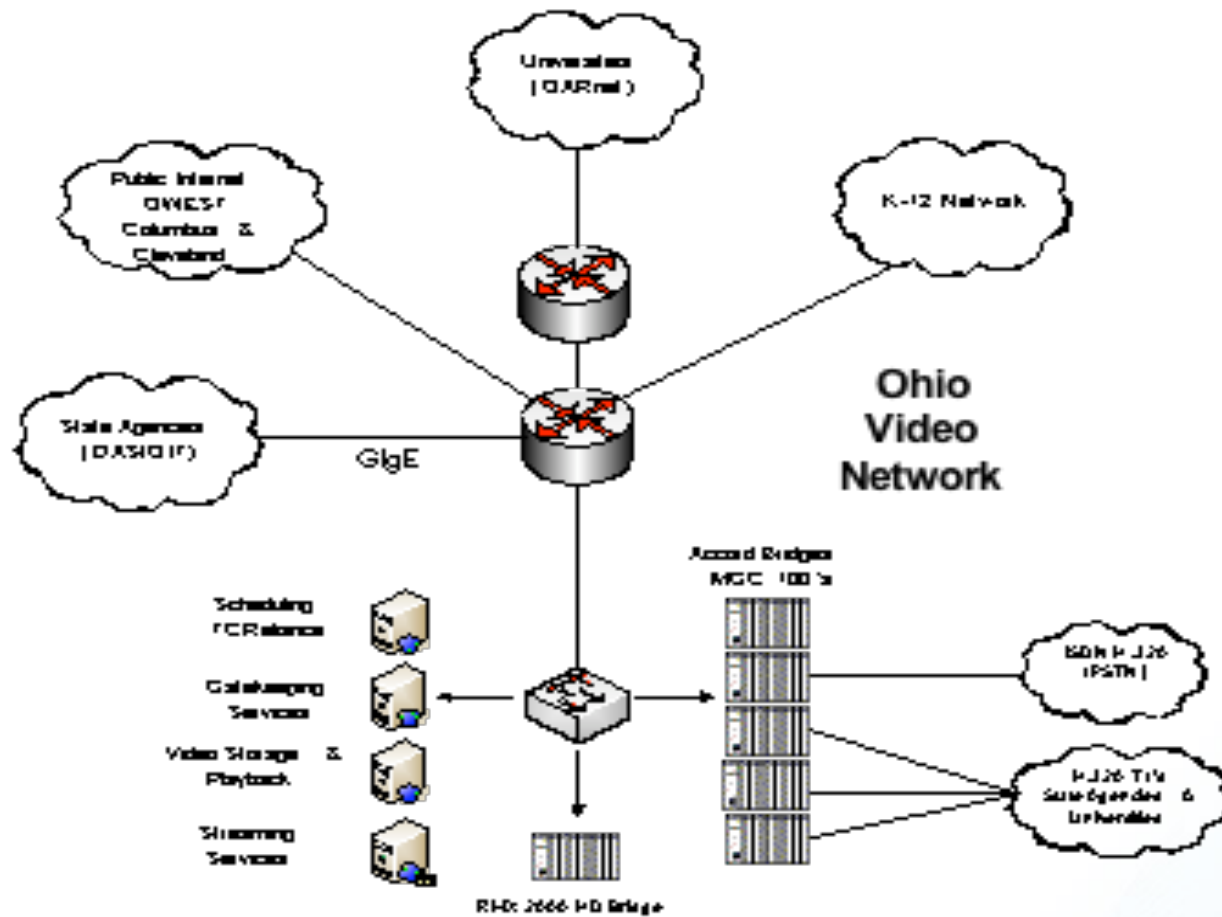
Universities (OARnet)

Public Internet QWEST Columbus & Cleveland

K-12 Network

Ohio Video Network

State Agencies (DAS/OIT)

GigE

Accord Bridges MGC 100's

Scheduling FC Reliance

Gatekeeping Services

Video Storage & Playback

Streaming Services

ISDN H.320 (PSTN)

H.320 T1's State Agencies & Universities

RMX 2000 HD Bridge